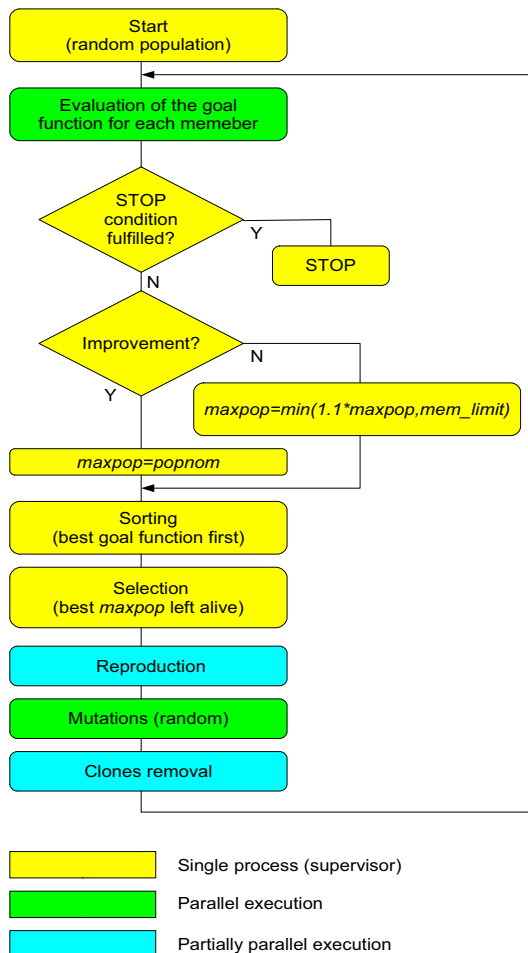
Start
(random population)

Evaluation of the goal function for each memeber

STOP condition fulfilled?

Y

STOP

N

Improvement?

N

Y

*maxpop=min(1.1\*maxpop,mem_limit)*

*maxpop=popnom*

Sorting
(best goal function first)

Selection
(best *maxpop* left alive)

Reproduction

Mutations (random)

Clones removal

Single process (supervisor)

Parallel execution

Partially parallel execution